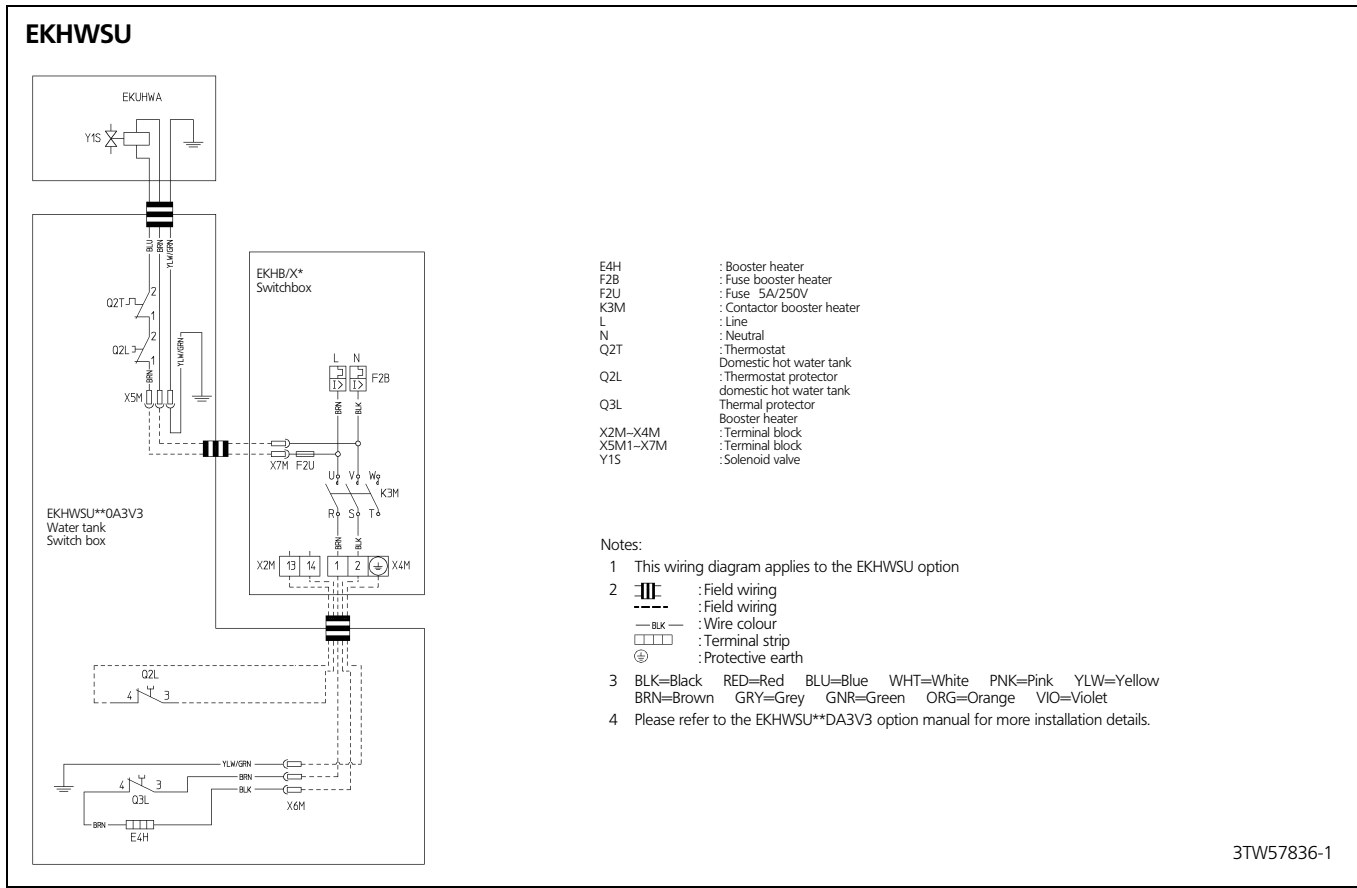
EKHWSU

EKUHWA

Y1S

BLU BRN YLW/GRN

Q2T 2 1

Q2L 2 1

BRN YLW/GRN

X5M

EKHB/X*
Switchbox

L N

F2B

BRN BLK

X7M F2U

U V W

K3M

R S T

BRN BLK

X2M 13 14 1 2 X4M

EKHWSU**0A3V3
Water tank
Switch box

Q2L
4 3

YLW/GRN
BRN
BLK

4 3
Q3L

X6M

BRN
E4H

| | |
|---|---|
| E4H | : Booster heater |
| F2B | : Fuse booster heater |
| F2U | : Fuse 5A/250V |
| K3M | : Contactor booster heater |
| L | : Line |
| N | : Neutral |
| Q2T | : Thermostat Domestic hot water tank |
| Q2L | : Thermostat protector domestic hot water tank |
| Q3L | Thermal protector Booster heater |
| X2M~X4M | : Terminal block |
| X5M1~X7M | : Terminal block |
| Y1S | : Solenoid valve |

Notes:
1 This wiring diagram applies to the EKHWSU option
2 : Field wiring
: Field wiring
BLK : Wire colour
: Terminal strip
: Protective earth
3 BLK=Black RED=Red BLU=Blue WHT=White PNK=Pink YLW=Yellow
BRN=Brown GRY=Grey GNR=Green ORG=Orange VIO=Violet
4 Please refer to the EKHWSU**DA3V3 option manual for more installation details.

3TW57836-1